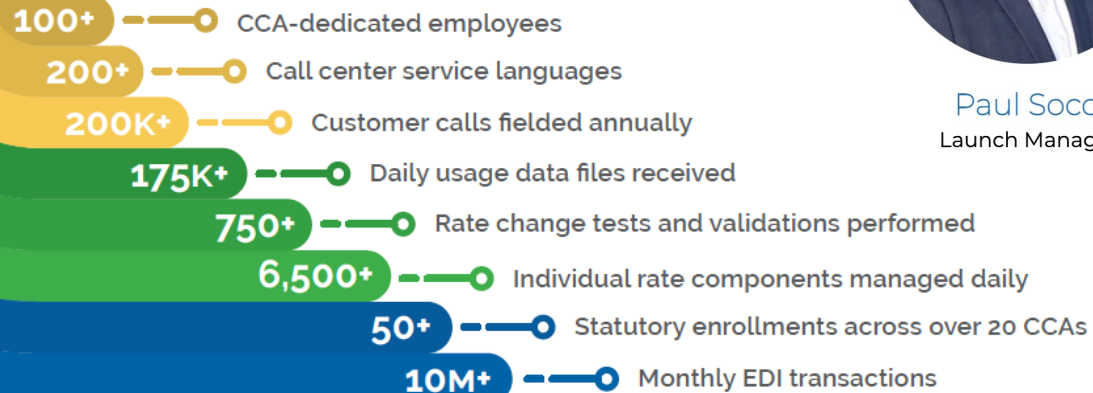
100+ CCA-dedicated employees

200+ Call center service languages

200K+ Customer calls fielded annually

175K+ Daily usage data files received

750+ Rate change tests and validations performed

6,500+ Individual rate components managed daily

50+ Statutory enrollments across over 20 CCAs

10M+ Monthly EDI transactions

Paul Soco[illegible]

Launch Manag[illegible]